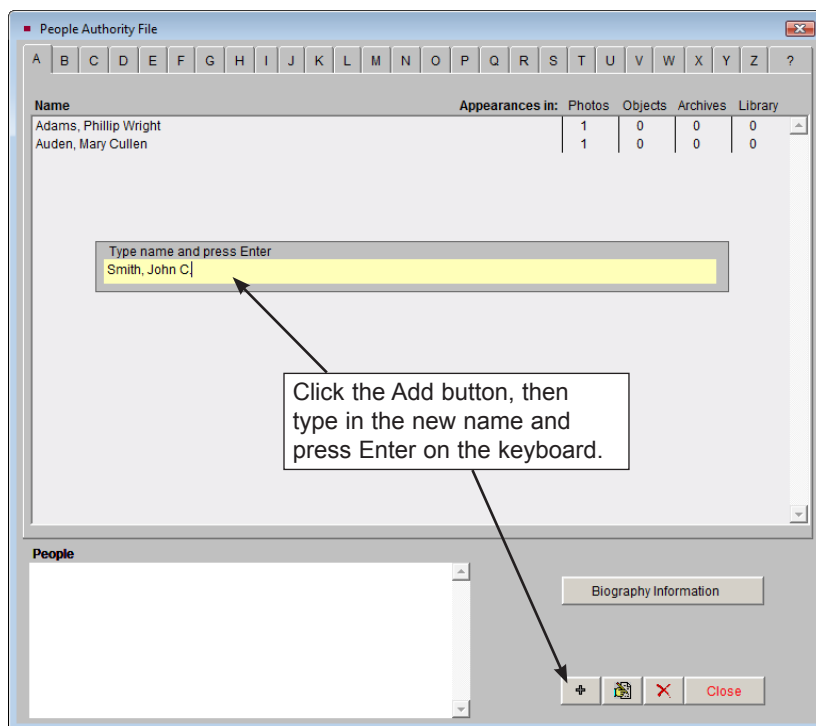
People Authority File

A B C D E F G H I J K L M N O P Q R S T U V W X Y Z ?

| Name | Appearances in: | Photos | Objects | Archives | Library |
|---|---|---|---|---|---|
| Adams, Phillip Wright | | 1 | 0 | 0 | 0 |
| Auden, Mary Cullen | | 1 | 0 | 0 | 0 |

Type name and press Enter
Smith, John C

Click the Add button, then type in the new name and press Enter on the keyboard.

People

Biography Information

Close